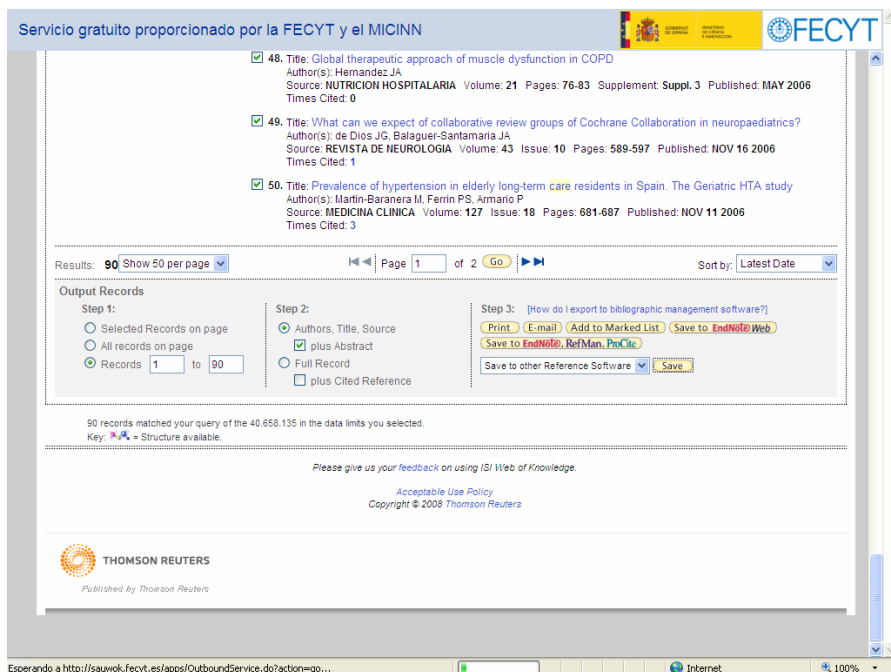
Servicio gratuito proporcionado por la FECYT y el MICINN

GOBIERNO DE ESPAÑA MINISTERIO DE CIENCIA E INNOVACIÓN

FECYT

48. Title: Global therapeutic approach of muscle dysfunction in COPD
Author(s): Hernandez JA
Source: NUTRICION HOSPITALARIA Volume: 21 Pages: 76-83 Supplement: Suppl. 3 Published: MAY 2006
Times Cited: 0

49. Title: What can we expect of collaborative review groups of Cochrane Collaboration in neuropaediatrics?
Author(s): de Dios JG, Balaguer-Santamaria JA
Source: REVISTA DE NEUROLOGIA Volume: 43 Issue: 10 Pages: 589-597 Published: NOV 16 2006
Times Cited: 1

50. Title: Prevalence of hypertension in elderly long-term care residents in Spain. The Geriatric HTA study
Author(s): Martin-Baranera M, Ferrin PS, Armario P
Source: MEDICINA CLINICA Volume: 127 Issue: 18 Pages: 681-687 Published: NOV 11 2006
Times Cited: 3

Results: 90 Show 50 per page Page 1 of 2 Go Sort by: Latest Date

Output Records

Step 1:
Selected Records on page
All records on page
Records 1 to 90

Step 2:
Authors, Title, Source
plus Abstract
Full Record
plus Cited Reference

Step 3: [How do I export to bibliographic management software?]
Print E-mail Add to Marked List Save to EndNote Web
Save to EndNote, RefMan, ProCite
Save to other Reference Software Save

90 records matched your query of the 40.658.135 in the data limits you selected.
Key: = Structure available.

Please give us your feedback on using ISI Web of Knowledge.

Acceptable Use Policy
Copyright © 2008 Thomson Reuters

THOMSON REUTERS
Published by Thomson Reuters

Esperando a http://sauwok.fecyt.es/apps/OutboundService.do?action=go...
Internet
100%